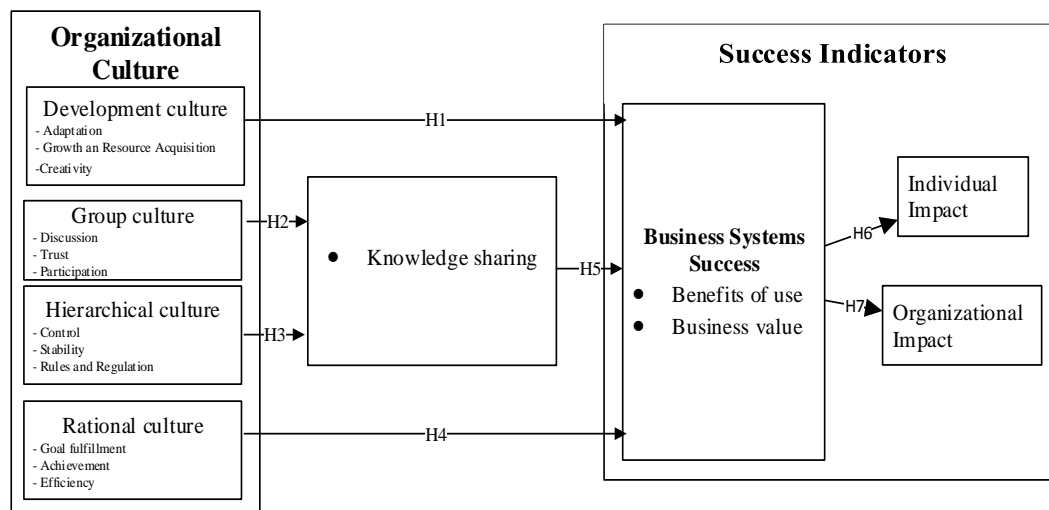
Organizational Culture

Development culture
- Adaptation
- Growth an Resource Acquisition
-Creativity

Group culture
- Discussion
- Trust
- Participation

Hierarchical culture
- Control
- Stability
- Rules and Regulation

Rational culture
- Goal fulfillment
- Achievement
- Efficiency

H1

H2

H3

H4

• Knowledge sharing

H5

Success Indicators

Business Systems Success
• Benefits of use
• Business value

H6

H7

Individual Impact

Organizational Impact